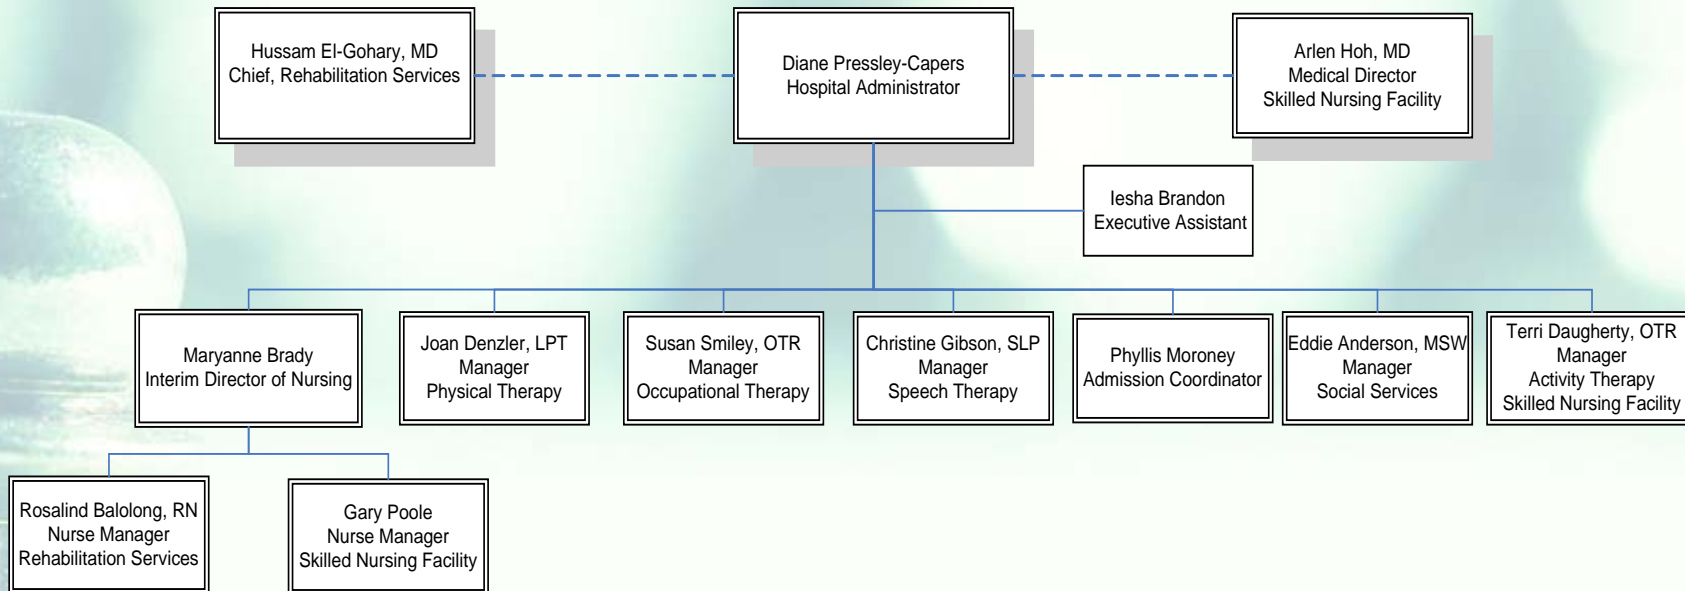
Hussam El-Gohary, MD
Chief, Rehabilitation Services

Diane Pressley-Capers
Hospital Administrator

Arlen Hoh, MD
Medical Director
Skilled Nursing Facility

Iesha Brandon
Executive Assistant

Maryanne Brady
Interim Director of Nursing

Joan Denzler, LPT
Manager
Physical Therapy

Susan Smiley, OTR
Manager
Occupational Therapy

Christine Gibson, SLP
Manager
Speech Therapy

Phyllis Moroney
Admission Coordinator

Eddie Anderson, MSW
Manager
Social Services

Terri Daugherty, OTR
Manager
Activity Therapy
Skilled Nursing Facility

Rosalind Balolong, RN
Nurse Manager
Rehabilitation Services

Gary Poole
Nurse Manager
Skilled Nursing Facility